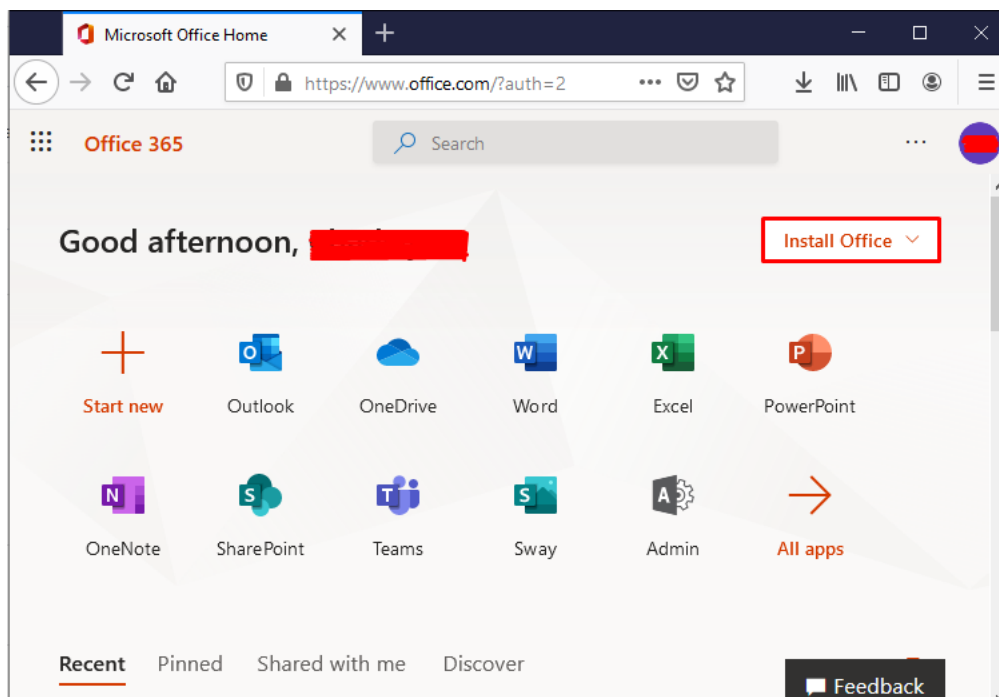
Microsoft Office Home

https://www.office.com/?auth=2

Office 365

Search

Good afternoon, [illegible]

Install Office

Start new

Outlook

OneDrive

Word

Excel

PowerPoint

OneNote

SharePoint

Teams

Sway

Admin

All apps

Recent

Pinned

Shared with me

Discover

Feedback